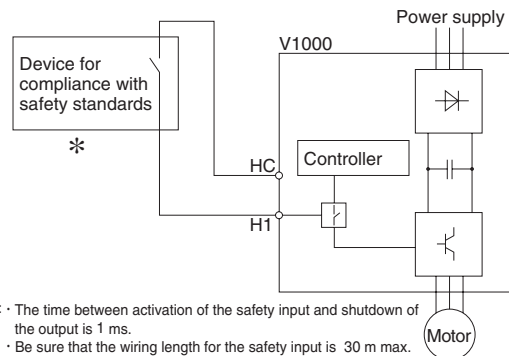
Power supply

V1000

Device for compliance with safety standards

*

HC

Controller

H1

Motor

* · The time between activation of the safety input and shutdown of the output is 1 ms.
· Be sure that the wiring length for the safety input is 30 m max.